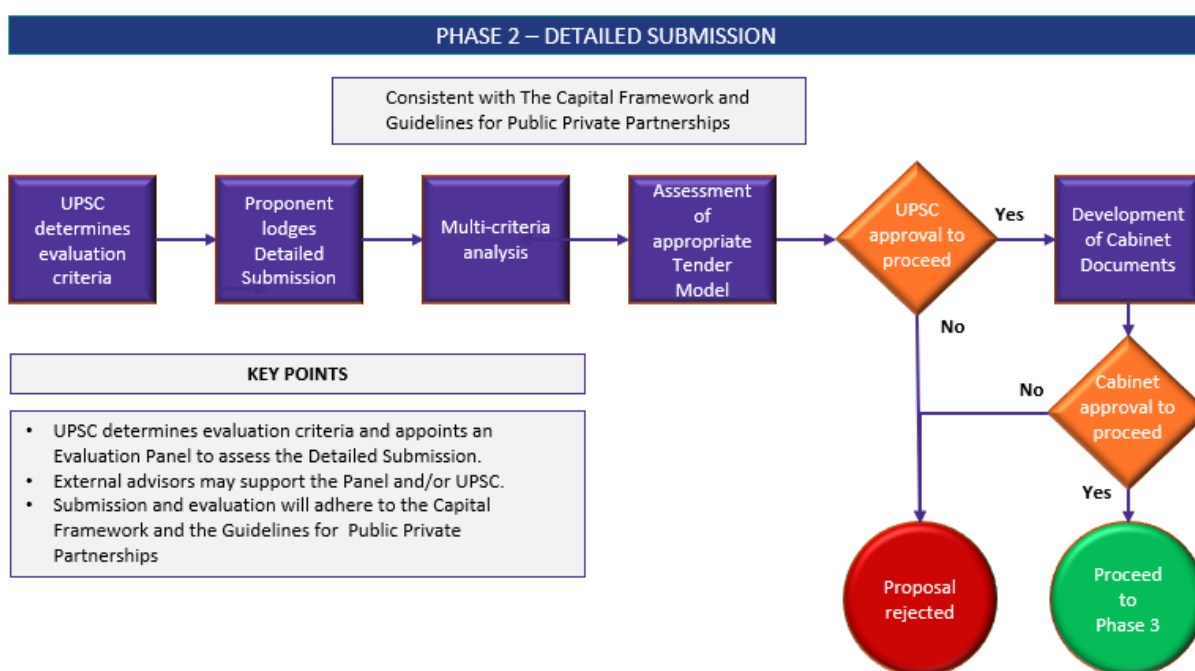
PHASE 2 – DETAILED SUBMISSION

Consistent with The Capital Framework and Guidelines for Public Private Partnerships

UPSC determines evaluation criteria

Proponent lodges Detailed Submission

Multi-criteria analysis

Assessment of appropriate Tender Model

UPSC approval to proceed

Yes

Development of Cabinet Documents

No

KEY POINTS

No

Cabinet approval to proceed

- UPSC determines evaluation criteria and appoints an Evaluation Panel to assess the Detailed Submission.
- External advisors may support the Panel and/or UPSC.
- Submission and evaluation will adhere to the Capital Framework and the Guidelines for Public Private Partnerships

Yes

Proposal rejected

Proceed to Phase 3